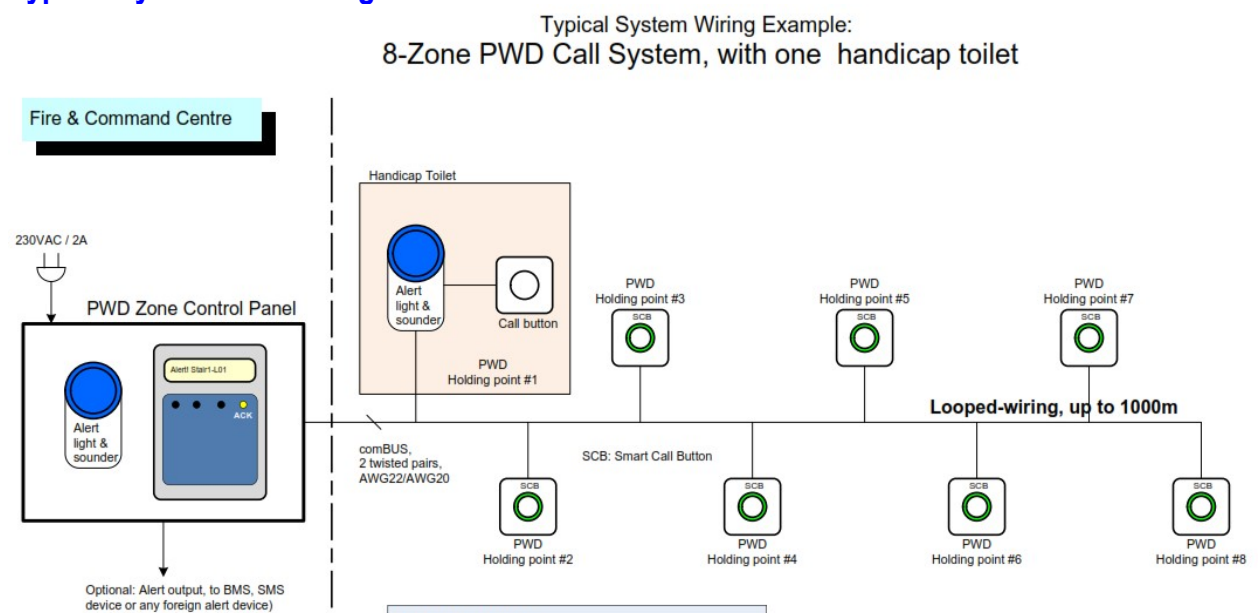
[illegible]

Typical System Wiring Example:
8-Zone PWD Call System, with one handicap toilet

Fire & Command Centre

230VAC / 2A

PWD Zone Control Panel

Alert light & sounder

Alert! Stair1-L01

ACK

Handicap Toilet

Alert light & sounder

Call button

PWD Holding point #1

PWD Holding point #3

SCB

PWD Holding point #5

SCB

PWD Holding point #7

SCB

Looped-wiring, up to 1000m

comBUS, 2 twisted pairs, AWG22/AWG20

SCB: Smart Call Button

SCB

PWD Holding point #2

SCB

PWD Holding point #4

SCB

PWD Holding point #6

SCB

PWD Holding point #8

Optional: Alert output, to BMS, SMS device or any foreign alert device)